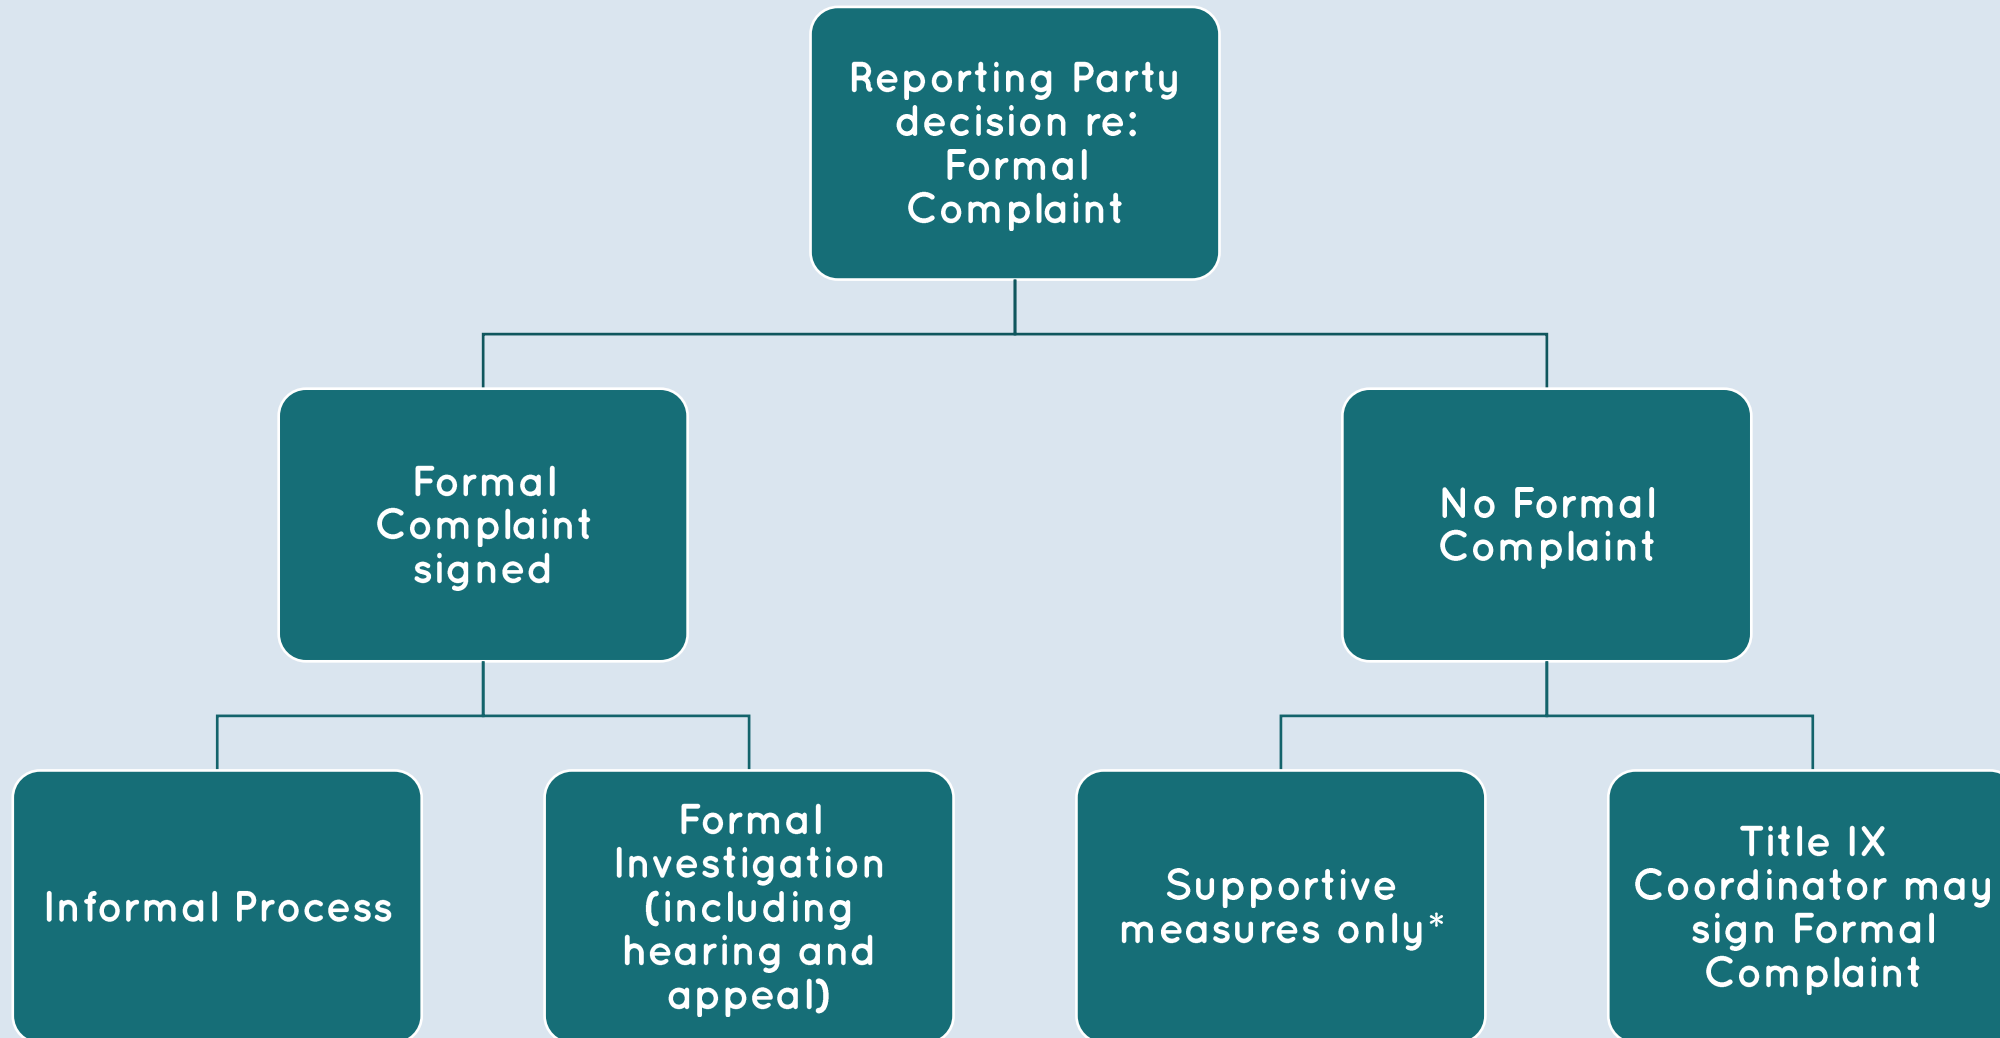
Reporting Party decision re: Formal Complaint

Formal Complaint signed

No Formal Complaint

Informal Process

Formal Investigation (including hearing and appeal)

Supportive measures only*

Title IX Coordinator may sign Formal Complaint